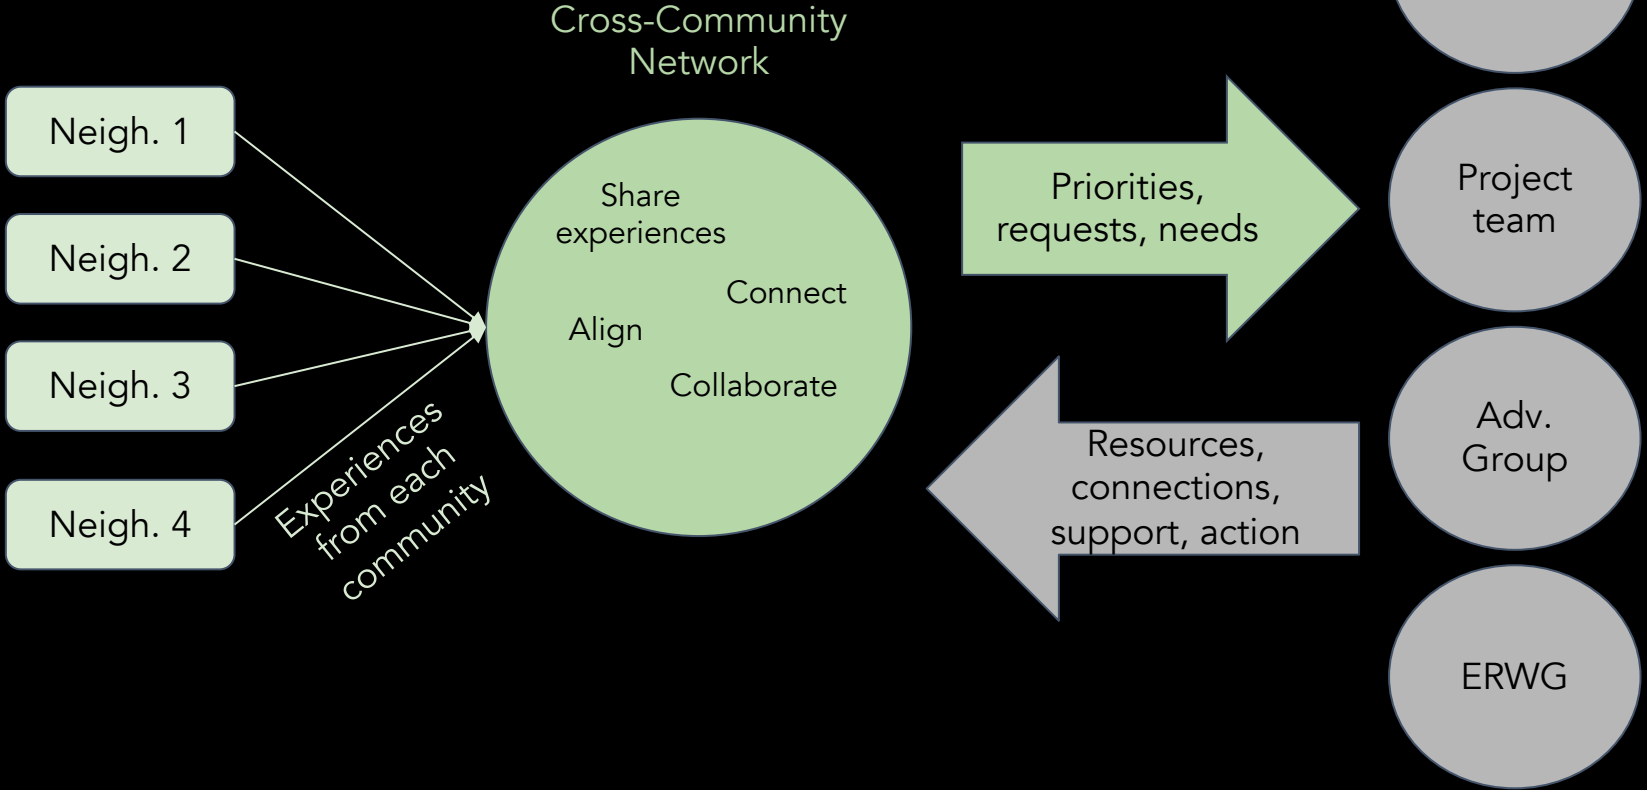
Cross-Community Network

Neigh. 1

Neigh. 2

Neigh. 3

Neigh. 4

Experiences from each community

Share experiences

Connect

Align

Collaborate

Priorities, requests, needs

Resources, connections, support, action

Project team

Adv. Group

ERWG